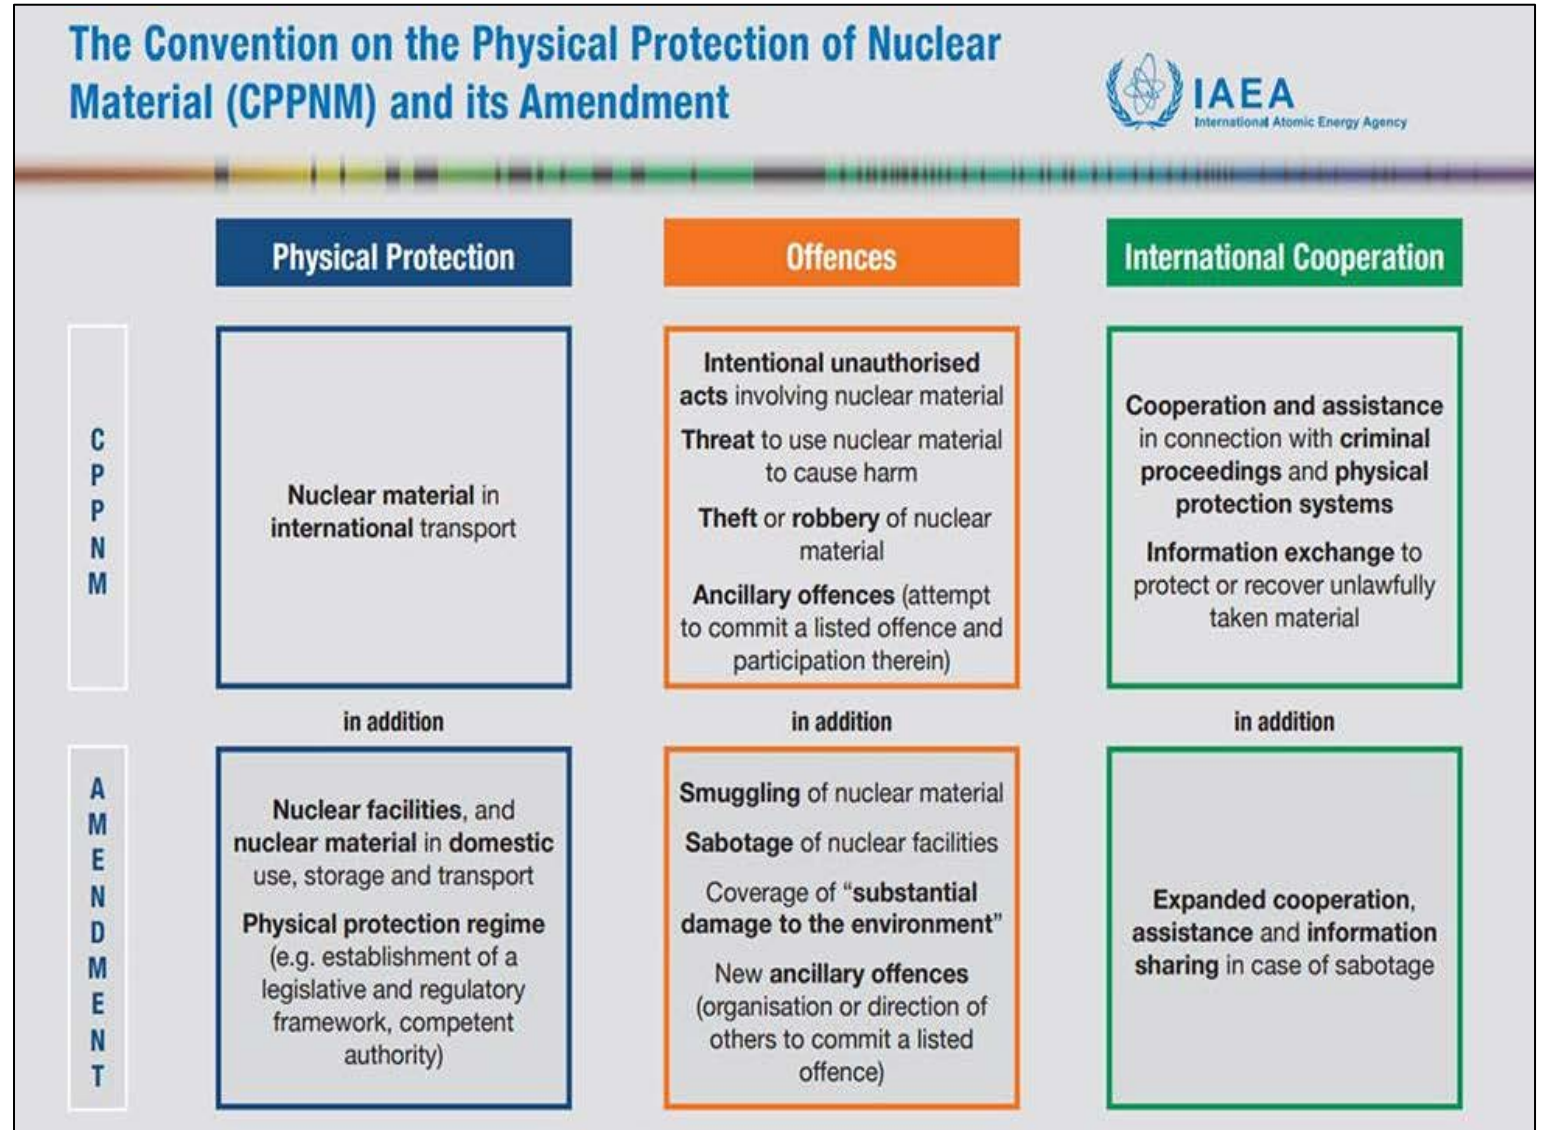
The Convention on the Physical Protection of Nuclear Material (CPPNM) and its Amendment

IAEA
International Atomic Energy Agency

| | Physical Protection | Offences | International Cooperation |
|---|---|---|---|
| CPPNM | Nuclear material in international transport | Intentional unauthorised acts involving nuclear material<br>Threat to use nuclear material to cause harm<br>Theft or robbery of nuclear material<br>Ancillary offences (attempt to commit a listed offence and participation therein) | Cooperation and assistance in connection with criminal proceedings and physical protection systems<br>Information exchange to protect or recover unlawfully taken material |
| | in addition | in addition | in addition |
| AMENDMENT | Nuclear facilities, and nuclear material in domestic use, storage and transport<br>Physical protection regime (e.g. establishment of a legislative and regulatory framework, competent authority) | Smuggling of nuclear material<br>Sabotage of nuclear facilities<br>Coverage of "substantial damage to the environment"<br>New ancillary offences (organisation or direction of others to commit a listed offence) | Expanded cooperation, assistance and information sharing in case of sabotage |